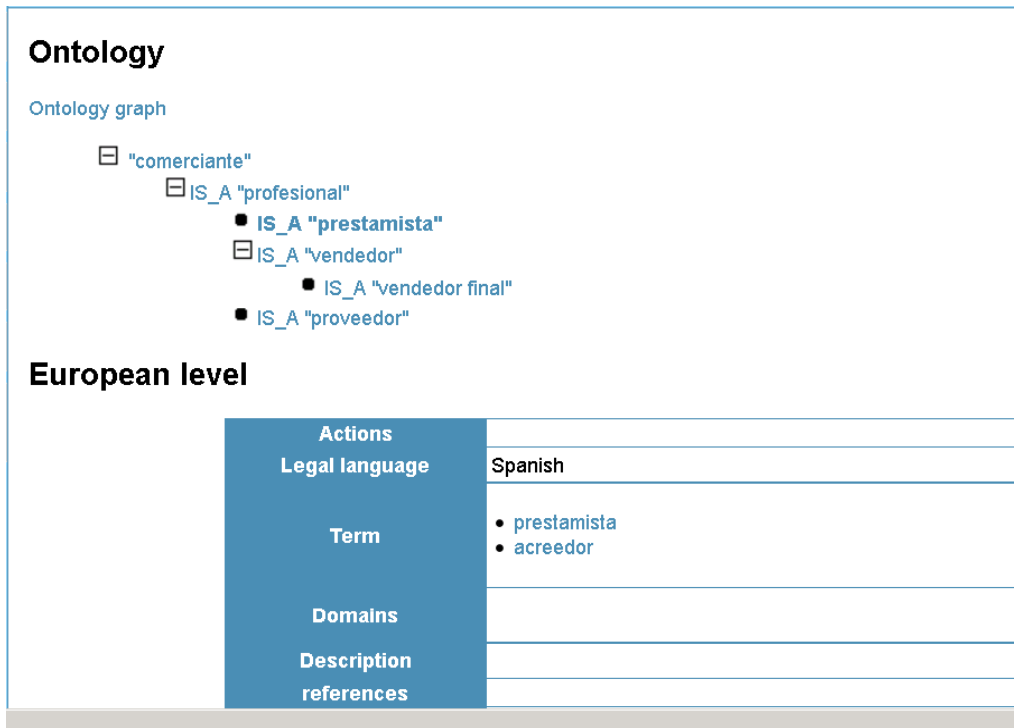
Ontology

Ontology graph

"comerciante"
IS_A "profesional"
IS_A "prestamista"
IS_A "vendedor"
IS_A "vendedor final"
IS_A "proveedor"

European level

| Actions | |
|---|---|
| Legal language | Spanish |
| Term | • prestamista • acreedor |
| Domains | |
| Description | |
| references | |